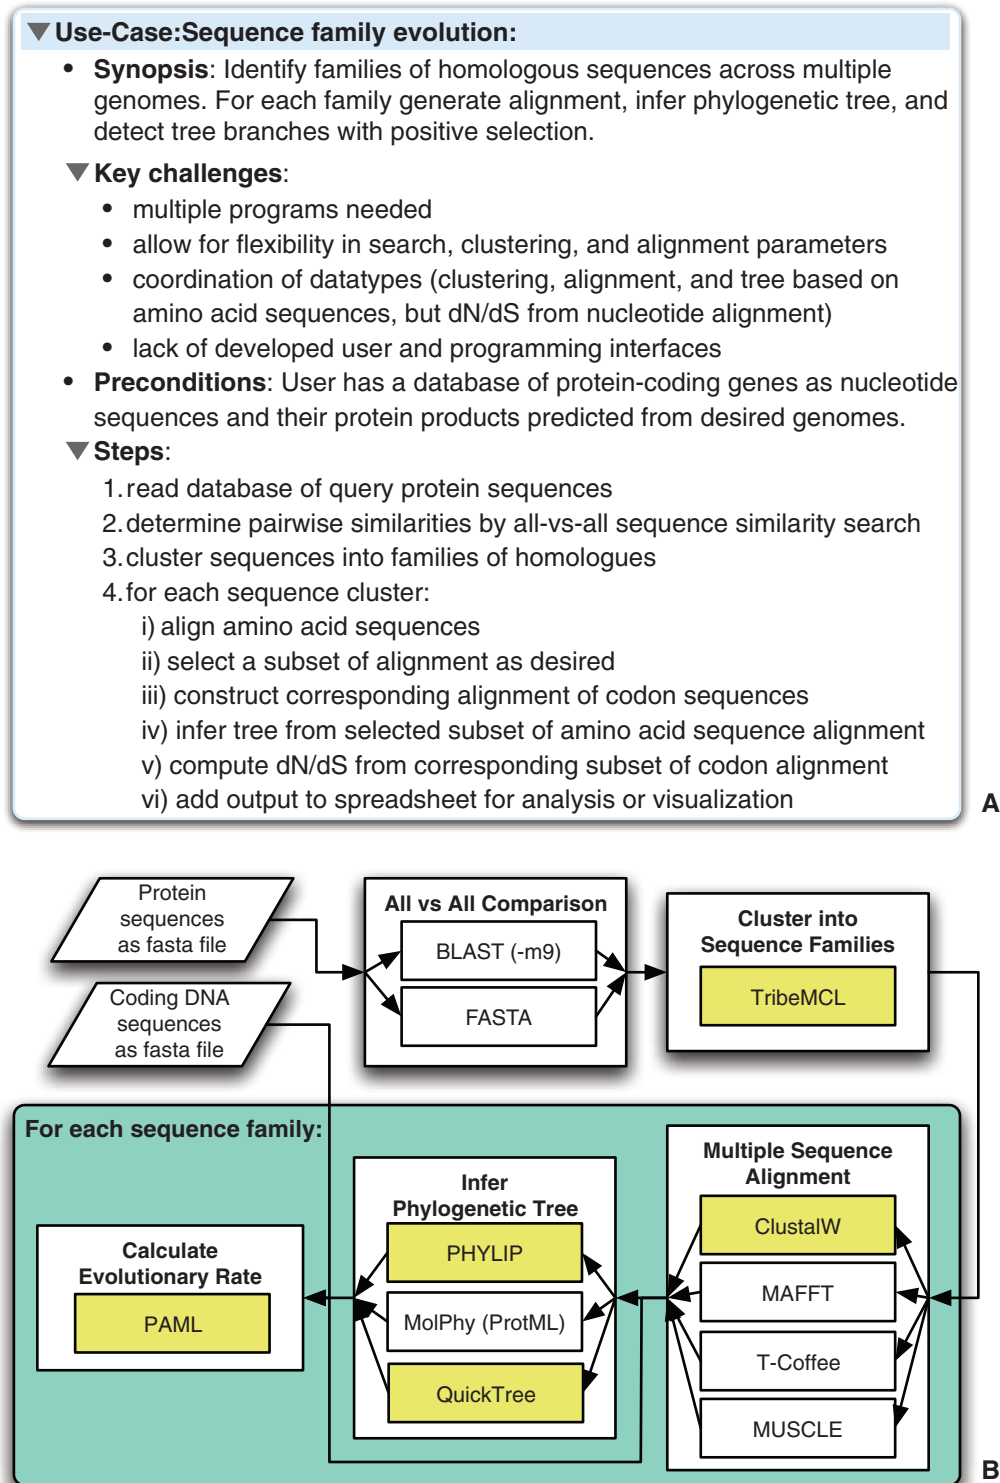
Use-Case:Sequence family evolution:

- **Synopsis**: Identify families of homologous sequences across multiple genomes. For each family generate alignment, infer phylogenetic tree, and detect tree branches with positive selection.

**Key challenges**:
- multiple programs needed
- allow for flexibility in search, clustering, and alignment parameters
- coordination of datatypes (clustering, alignment, and tree based on amino acid sequences, but dN/dS from nucleotide alignment)
- lack of developed user and programming interfaces

- **Preconditions**: User has a database of protein-coding genes as nucleotide sequences and their protein products predicted from desired genomes.

**Steps**:
1. read database of query protein sequences
2. determine pairwise similarities by all-vs-all sequence similarity search
3. cluster sequences into families of homologues
4. for each sequence cluster:
i) align amino acid sequences
ii) select a subset of alignment as desired
iii) construct corresponding alignment of codon sequences
iv) infer tree from selected subset of amino acid sequence alignment
v) compute dN/dS from corresponding subset of codon alignment
vi) add output to spreadsheet for analysis or visualization

A

Protein sequences as fasta file

Coding DNA sequences as fasta file

All vs All Comparison
BLAST (-m9)
FASTA

Cluster into Sequence Families
TribeMCL

For each sequence family:

Multiple Sequence Alignment
ClustalW
MAFFT
T-Coffee
MUSCLE

Infer Phylogenetic Tree
PHYLIP
MolPhy (ProtML)
QuickTree

Calculate Evolutionary Rate
PAML

B